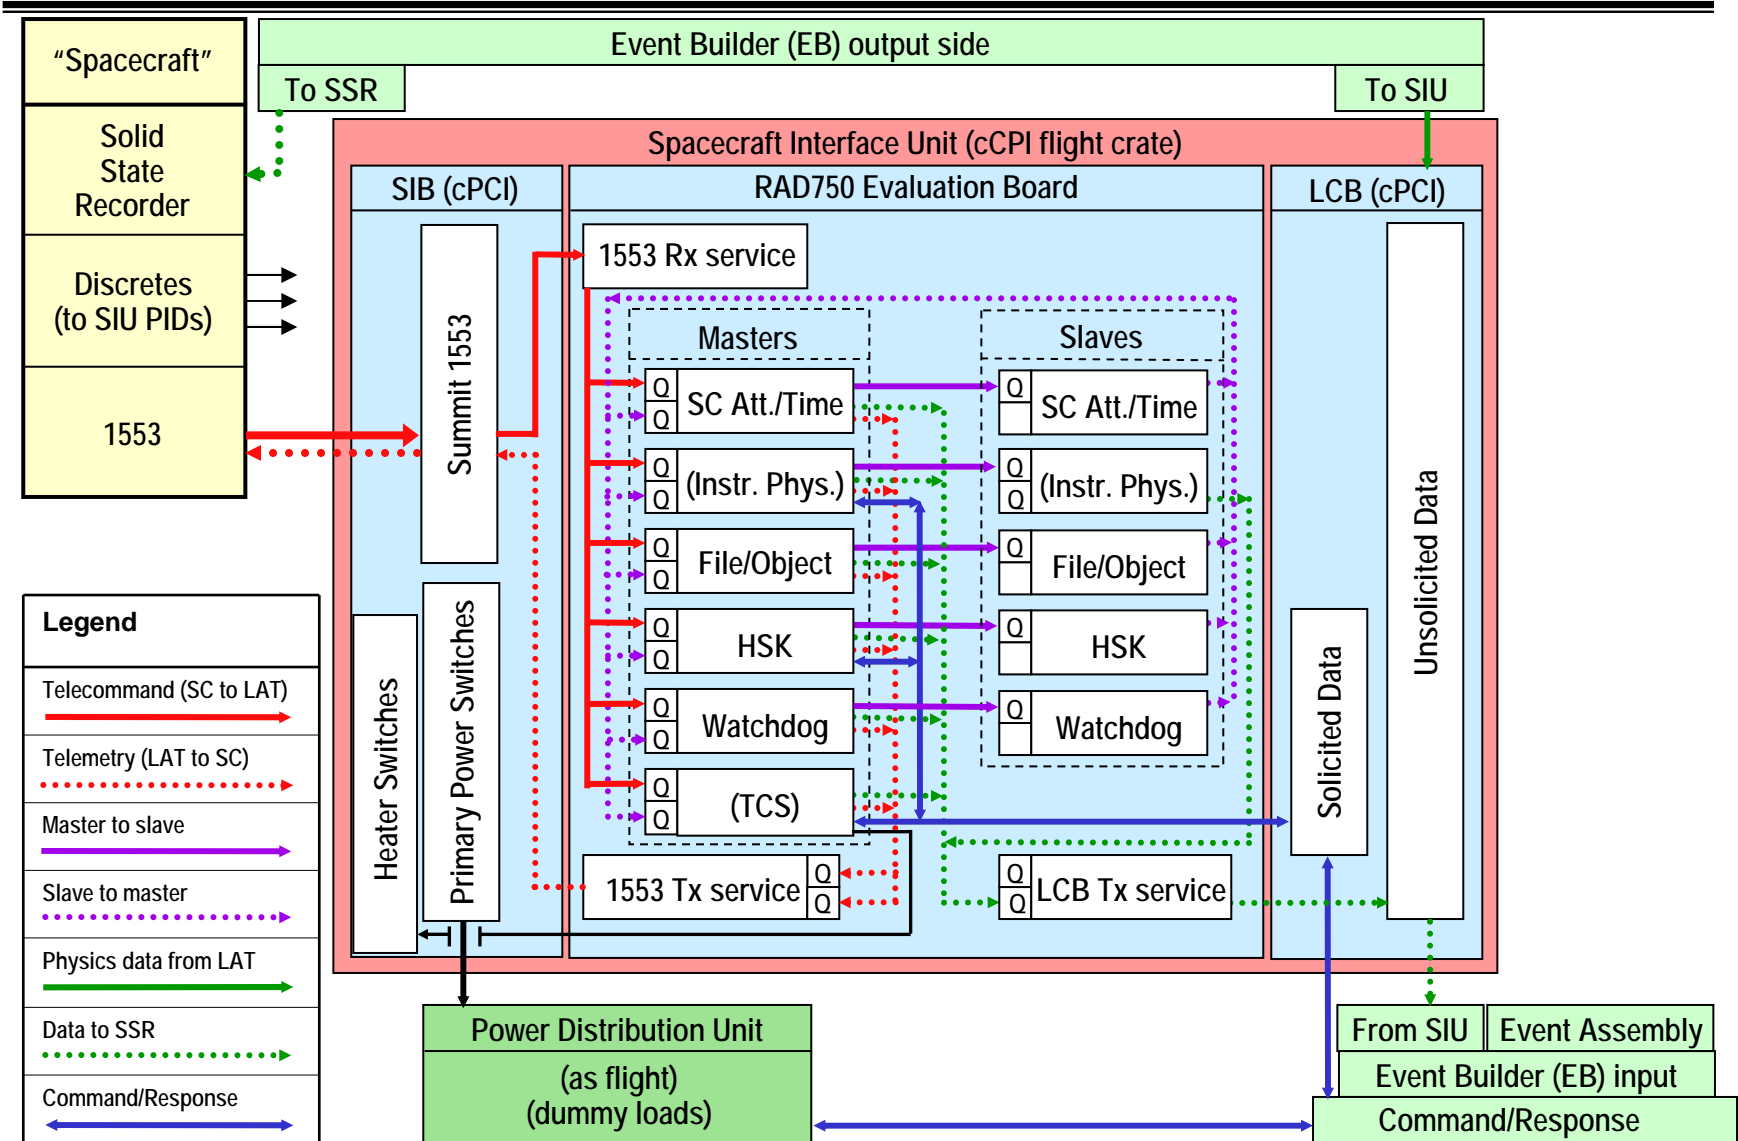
"Spacecraft"

Solid State Recorder

Discretes (to SIU PIDs)

1553

Event Builder (EB) output side

To SSR

To SIU

Spacecraft Interface Unit (cCPI flight crate)

SIB (cPCI)

RAD750 Evaluation Board

LCB (cPCI)

Summit 1553

1553 Rx service

Masters

Slaves

Q Q SC Att./Time

Q SC Att./Time

Q Q (Instr. Phys.)

Q Q (Instr. Phys.)

Q Q File/Object

Q File/Object

Q Q HSK

Q HSK

Q Q Watchdog

Q Watchdog

Q Q (TCS)

1553 Tx service Q Q

Q Q LCB Tx service

Unsolicited Data

Solicited Data

Heater Switches

Primary Power Switches

Legend

Telecommand (SC to LAT)

Telemetry (LAT to SC)

Master to slave

Slave to master

Physics data from LAT

Data to SSR

Command/Response

Power Distribution Unit

(as flight) (dummy loads)

From SIU

Event Assembly

Event Builder (EB) input

Command/Response